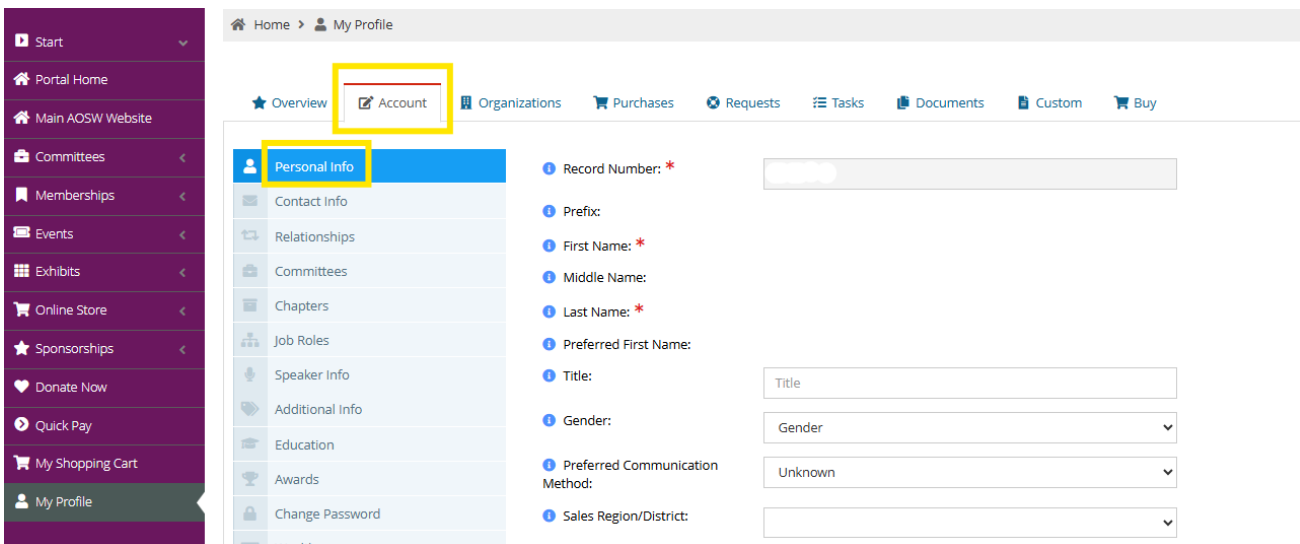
Start
Portal Home
Main AOSW Website
Committees
Memberships
Events
Exhibits
Online Store
Sponsorships
Donate Now
Quick Pay
My Shopping Cart
My Profile

Home > My Profile

Overview | Account | Organizations | Purchases | Requests | Tasks | Documents | Custom | Buy

Personal Info
Contact Info
Relationships
Committees
Chapters
Job Roles
Speaker Info
Additional Info
Education
Awards
Change Password

Record Number: *
Prefix:
First Name: *
Middle Name:
Last Name: *
Preferred First Name:
Title: Title
Gender: Gender
Preferred Communication Method: Unknown
Sales Region/District: